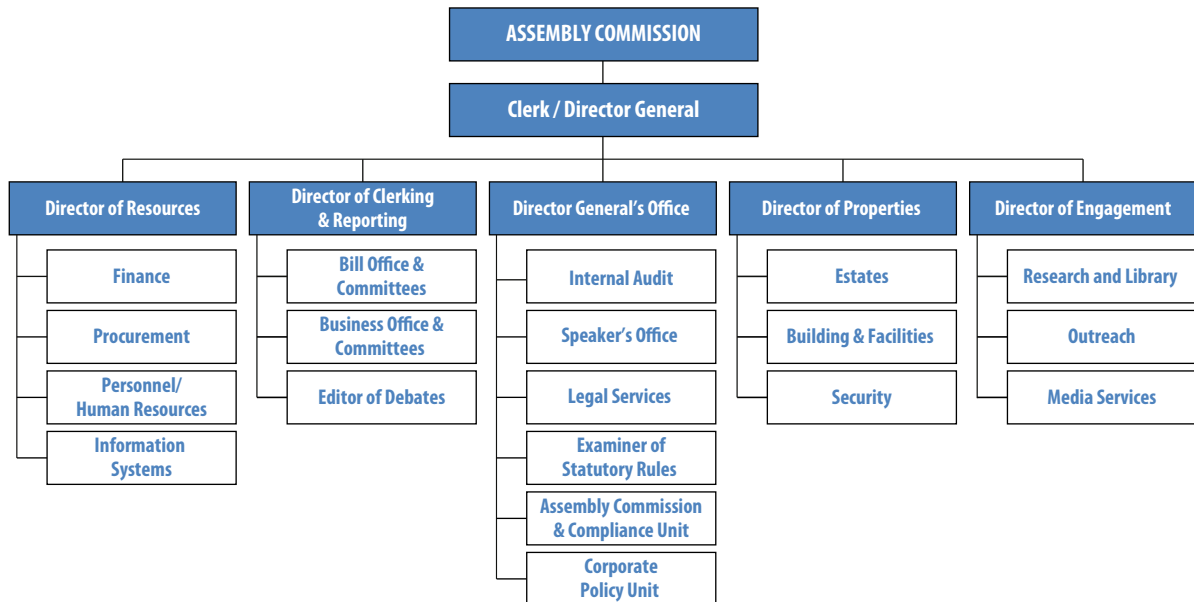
ASSEMBLY COMMISSION

Clerk / Director General

Director of Resources

Finance

Procurement

Personnel/ Human Resources

Information Systems

Director of Clerking & Reporting

Bill Office & Committees

Business Office & Committees

Editor of Debates

Director General's Office

Internal Audit

Speaker's Office

Legal Services

Examiner of Statutory Rules

Assembly Commission & Compliance Unit

Corporate Policy Unit

Director of Properties

Estates

Building & Facilities

Security

Director of Engagement

Research and Library

Outreach

Media Services